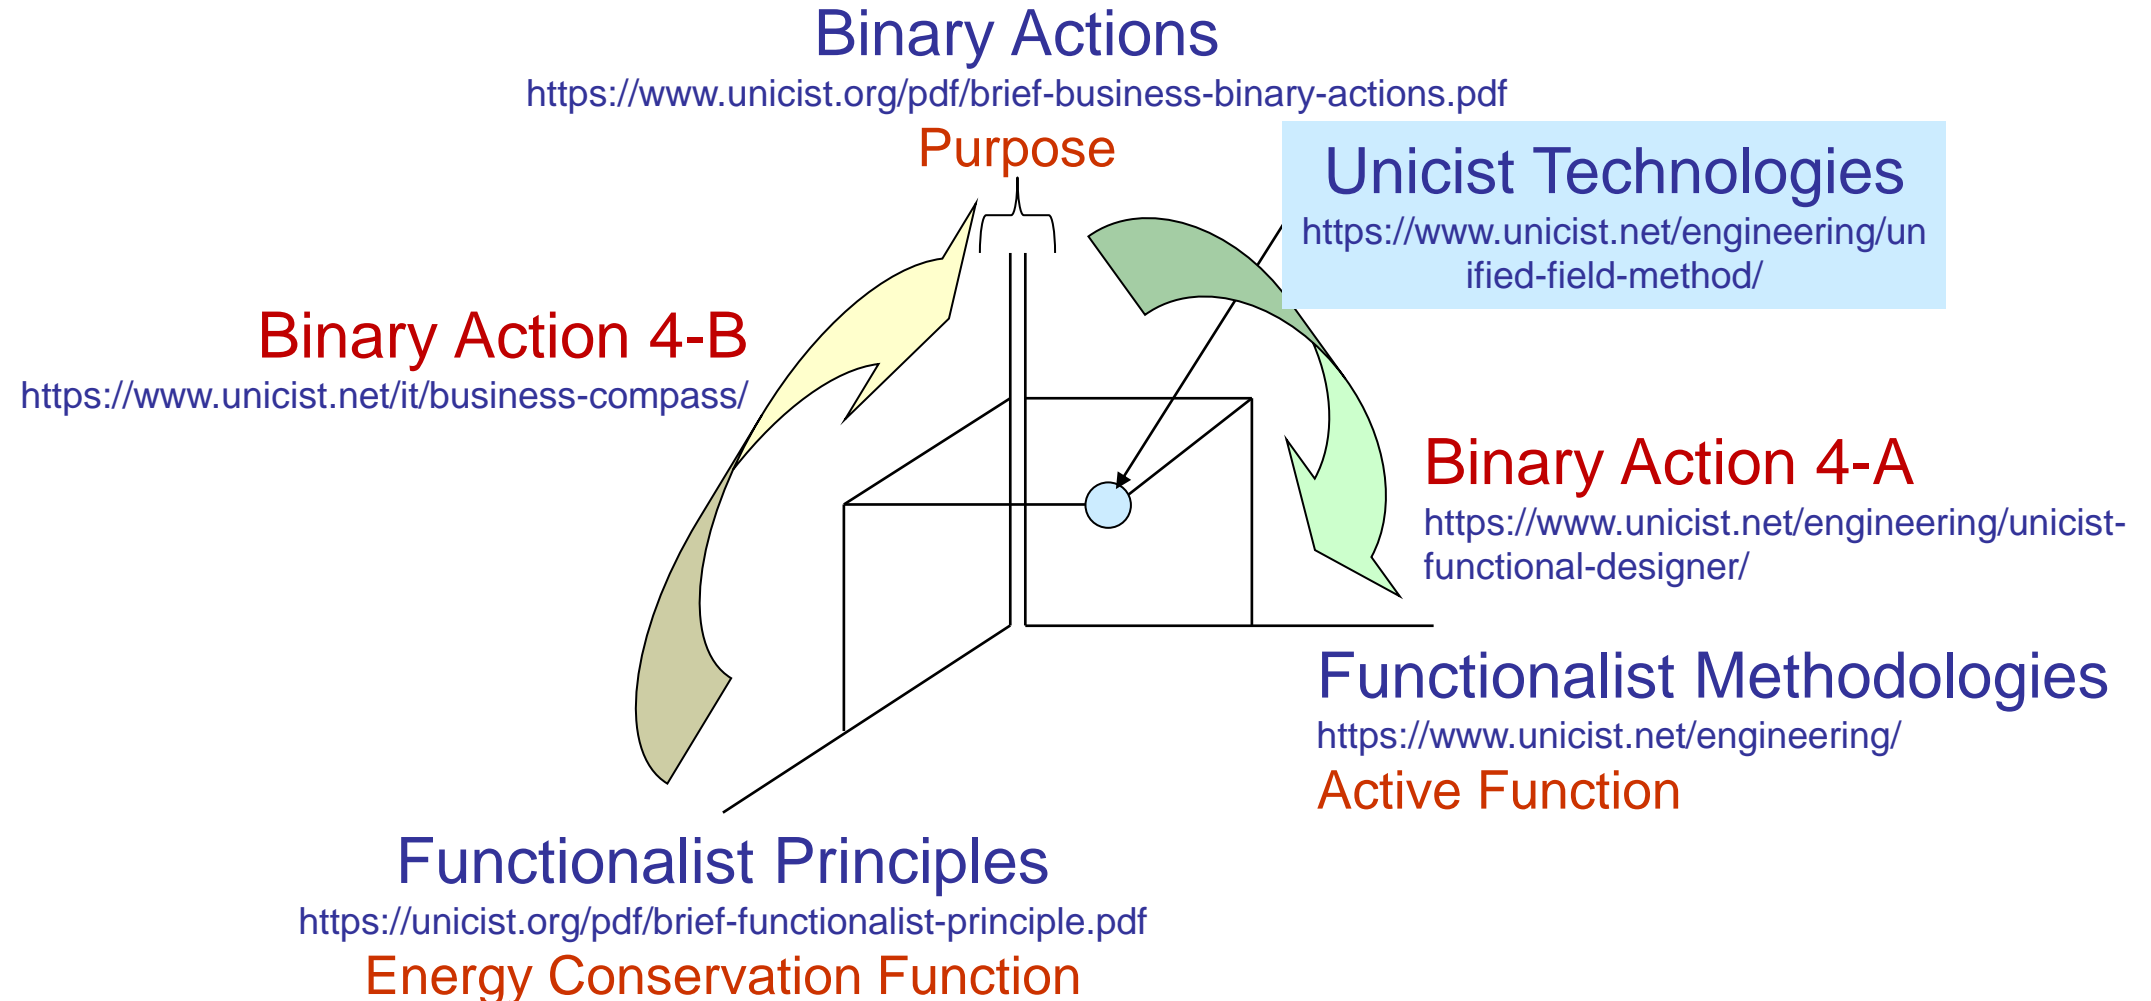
Binary Actions
https://www.unicist.org/pdf/brief-business-binary-actions.pdf
Purpose

Unicist Technologies
https://www.unicist.net/engineering/unified-field-method/

Binary Action 4-B
https://www.unicist.net/it/business-compass/

Binary Action 4-A
https://www.unicist.net/engineering/unicist-functional-designer/

Functionalist Methodologies
https://www.unicist.net/engineering/
Active Function

Functionalist Principles
https://unicist.org/pdf/brief-functionalist-principle.pdf
Energy Conservation Function